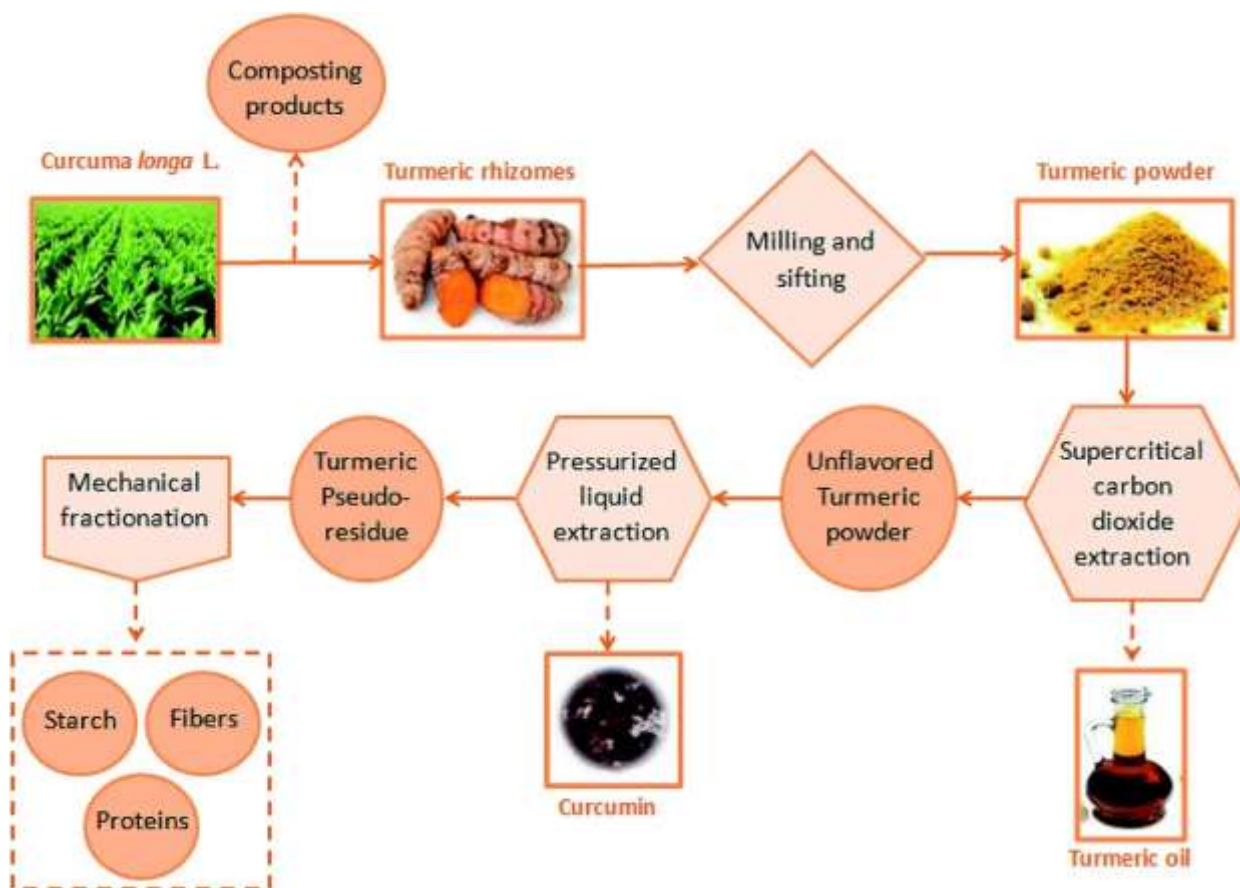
Composting products

Curcuma longa L.

Turmeric rhizomes

Milling and sifting

Turmeric powder

Supercritical carbon dioxide extraction

Unflavored Turmeric powder

Pressurized liquid extraction

Turmeric Pseudo-residue

Mechanical fractionation

Starch

Fibers

Proteins

Curcumin

Turmeric oil